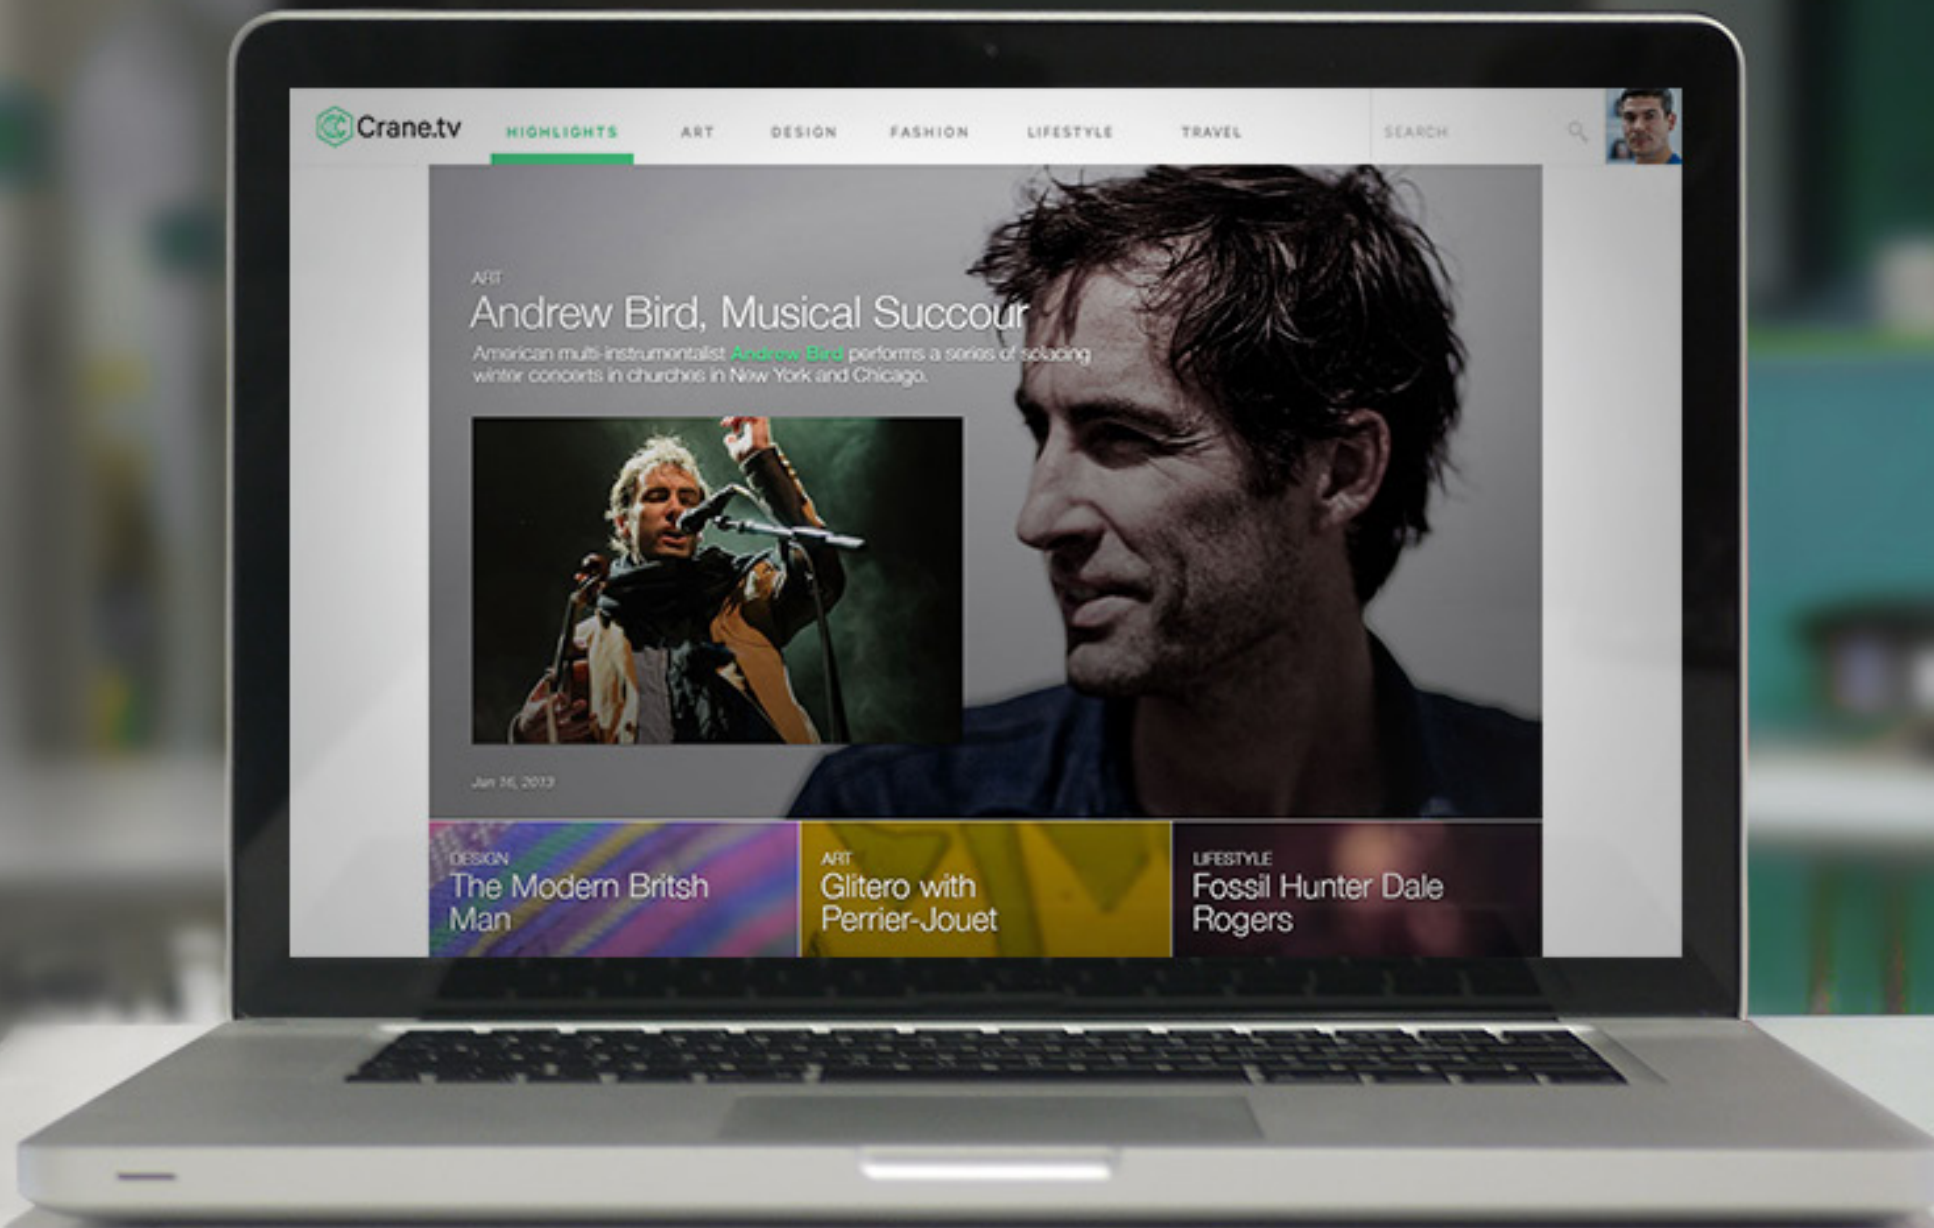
Crane.tv HIGHLIGHTS ART DESIGN FASHION LIFESTYLE TRAVEL SEARCH

ART

Andrew Bird, Musical Succour

American multi-instrumentalist Andrew Bird performs a series of solacing winter concerts in churches in New York and Chicago.

Jan 16, 2013

DESIGN
The Modern Britsh Man

ART
Glitero with Perrier-Jouet

LIFESTYLE
Fossil Hunter Dale Rogers